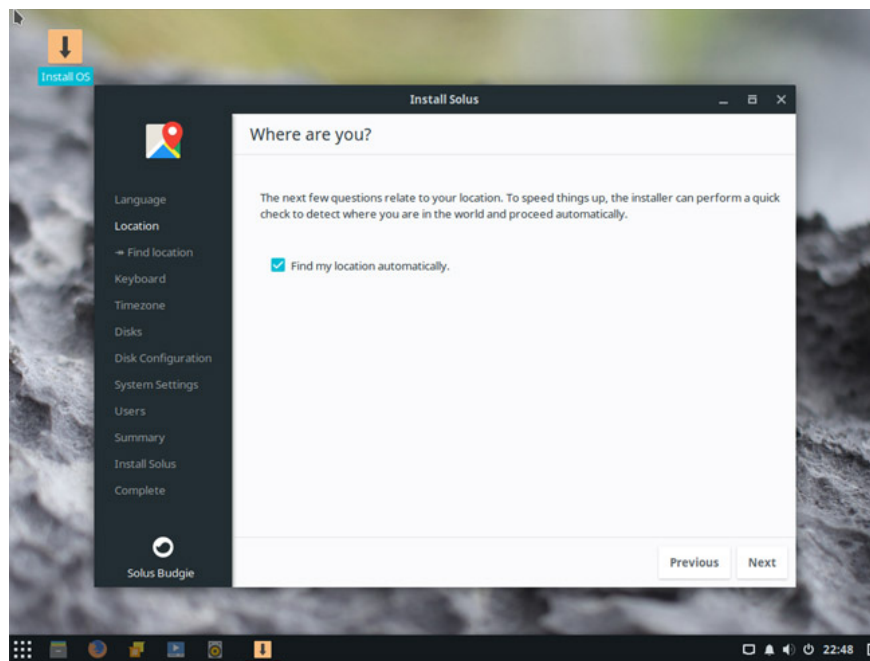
Install OS

Install Solus

Where are you?

Language
Location
→ Find location
Keyboard
Timezone
Disks
Disk Configuration
System Settings
Users
Summary
Install Solus
Complete

Solus Budgie

The next few questions relate to your location. To speed things up, the installer can perform a quick check to detect where you are in the world and proceed automatically.

Find my location automatically.

Previous
Next

22:48